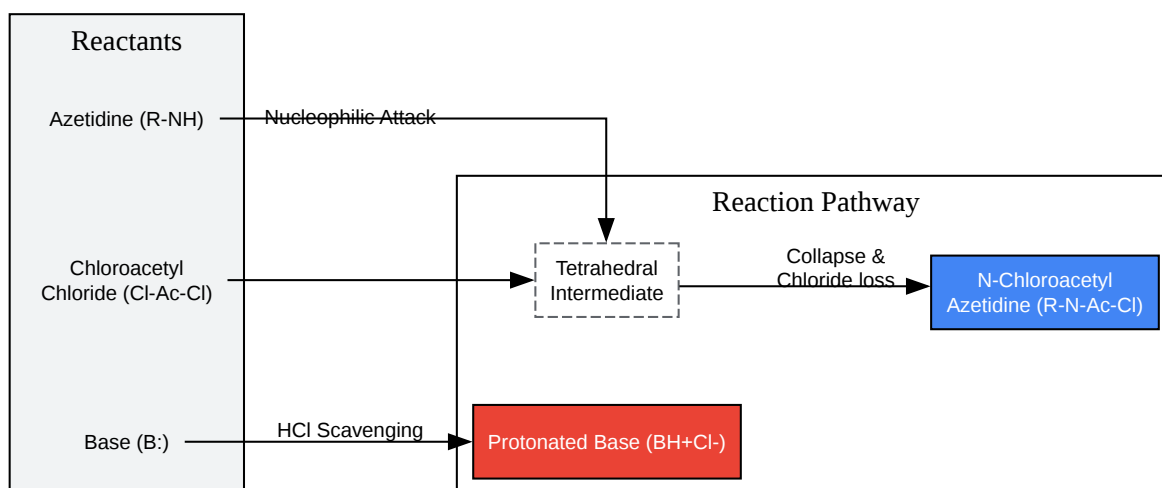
Reactants

Azetidine (R-NH)

Nucleophilic Attack

Chloroacetyl Chloride (Cl-Ac-Cl)

Base (B:)

HCl Scavenging

Reaction Pathway

Tetrahedral Intermediate

Collapse & Chloride loss

N-Chloroacetyl Azetidine (R-N-Ac-Cl)

Protonated Base (BH+Cl-)